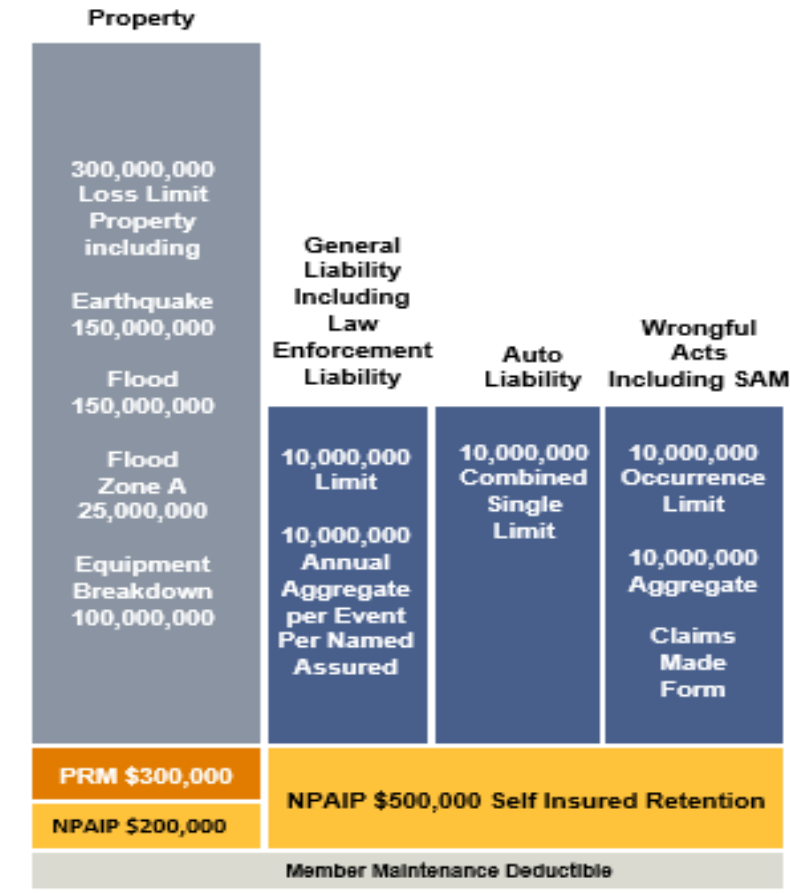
Property

300,000,000 Loss Limit Property including

Earthquake 150,000,000

Flood 150,000,000

Flood Zone A 25,000,000

Equipment Breakdown 100,000,000

General Liability Including Law Enforcement Liability

10,000,000 Limit

10,000,000 Annual Aggregate per Event Per Named Assured

Auto Liability

10,000,000 Combined Single Limit

Wrongful Acts Including SAM

10,000,000 Occurrence Limit

10,000,000 Aggregate

Claims Made Form

PRM $300,000

NPAIP $200,000

NPAIP $500,000 Self Insured Retention

Member Maintenance Deductible